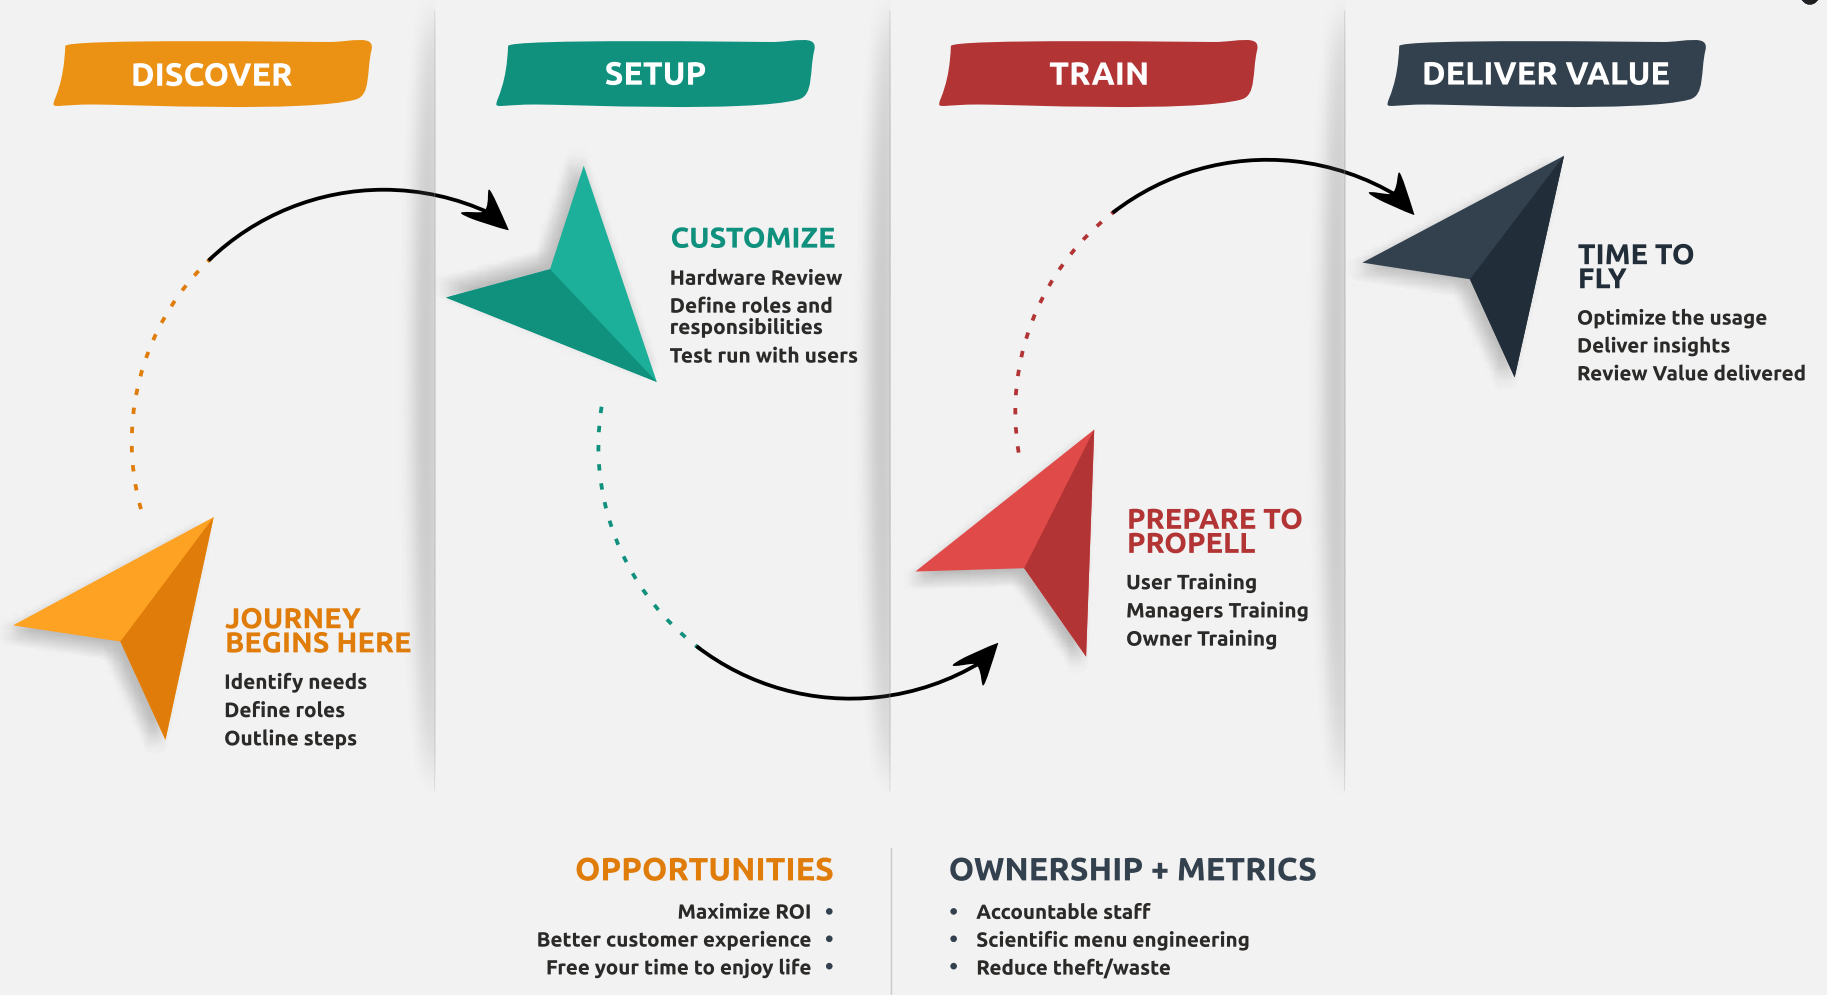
DISCOVER

JOURNEY BEGINS HERE

Identify needs
Define roles
Outline steps

SETUP

CUSTOMIZE

Hardware Review
Define roles and responsibilities
Test run with users

TRAIN

PREPARE TO PROPELL

User Training
Managers Training
Owner Training

DELIVER VALUE

TIME TO FLY

Optimize the usage
Deliver insights
Review Value delivered

OPPORTUNITIES

Maximize ROI •
Better customer experience •
Free your time to enjoy life •

OWNERSHIP + METRICS

• Accountable staff
• Scientific menu engineering
• Reduce theft/waste